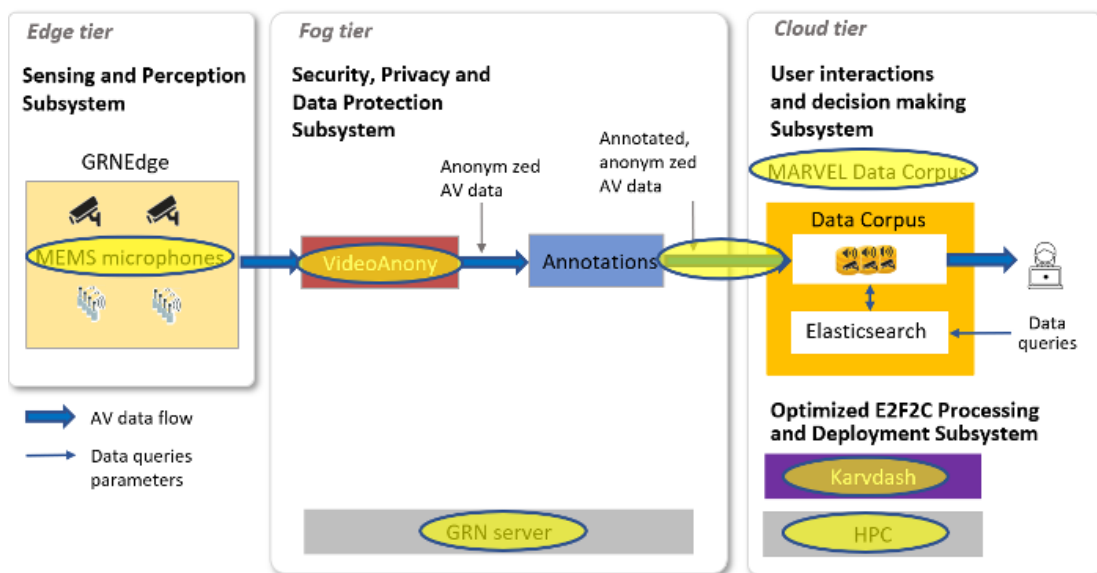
Edge tier

Sensing and Perception Subsystem

GRNEdge

MEMS microphones

Fog tier

Security, Privacy and Data Protection Subsystem

Anonym zed AV data

VideoAnony

Annotated, anonym zed AV data

Annotations

Cloud tier

User interactions and decision making Subsystem

MARVEL Data Corpus

Data Corpus

Elasticsearch

Data queries

AV data flow

Data queries parameters

Optimized E2F2C Processing and Deployment Subsystem

Karvdash

HPC

GRN server